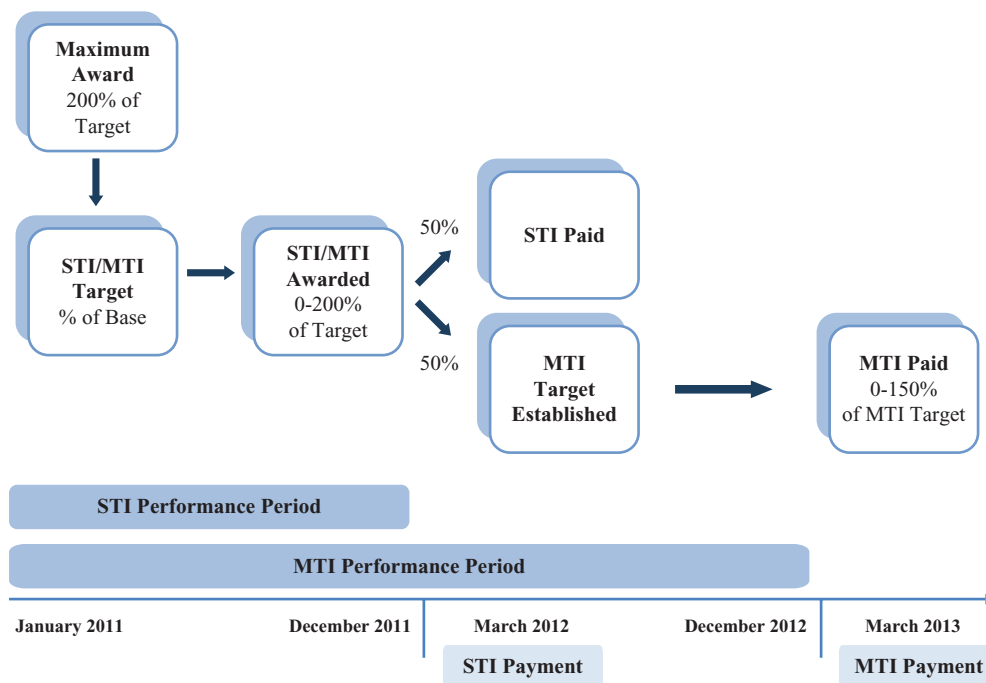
**Maximum Award**
200% of Target

**STI/MTI Target**
% of Base

**STI/MTI Awarded**
0-200% of Target

50%

50%

**STI Paid**

**MTI Target Established**

**MTI Paid**
0-150% of MTI Target

**STI Performance Period**

**MTI Performance Period**

**January 2011**

**December 2011**

**March 2012**

**December 2012**

**March 2013**

**STI Payment**

**MTI Payment**